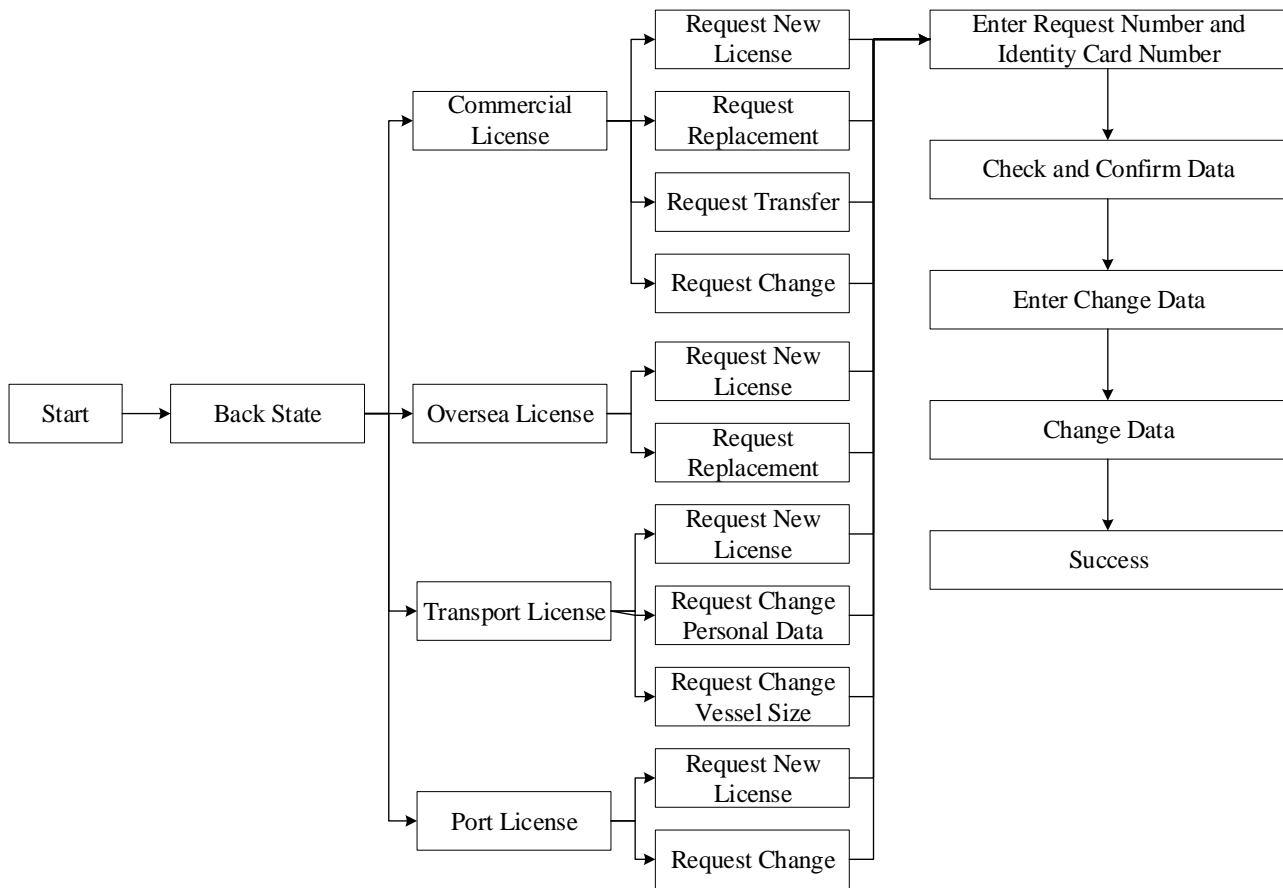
Start

Back State

Commercial License

Request New License

Request Replacement

Request Transfer

Request Change

Oversea License

Request New License

Request Replacement

Transport License

Request New License

Request Change Personal Data

Request Change Vessel Size

Port License

Request New License

Request Change

Enter Request Number and Identity Card Number

Check and Confirm Data

Enter Change Data

Change Data

Success